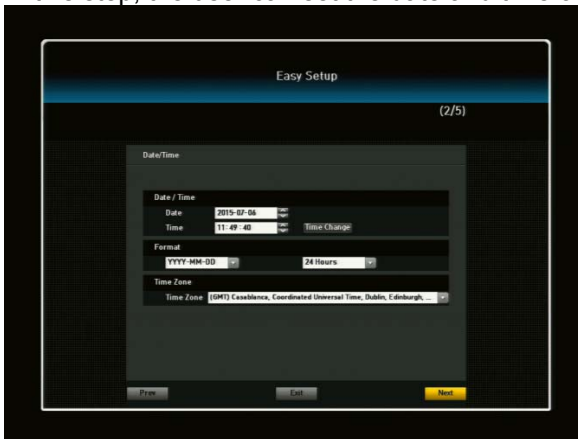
Easy Setup

(2/5)

Date/Time

Date / Time
Date 2015-07-06
Time 11:49:40 Time Change

Format
YYYY-MM-DD 24 Hours

Time Zone
Time Zone (GMT) Casablanca, Coordinated Universal Time, Dublin, Edinburgh, ...

Prev Exit Next